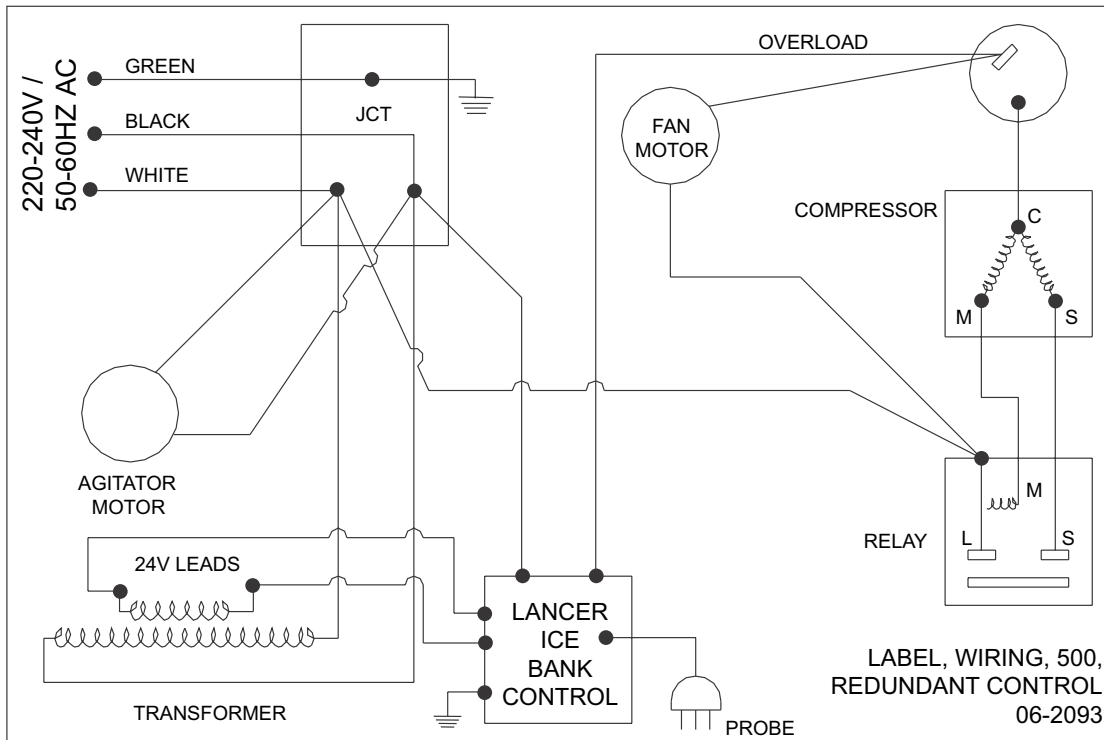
220-240V / 50-60HZ AC

GREEN

BLACK

WHITE

JCT

OVERLOAD

FAN MOTOR

COMPRESSOR

C

M

S

AGITATOR MOTOR

M

RELAY

L

S

24V LEADS

LANCER ICE BANK CONTROL

TRANSFORMER

PROBE

LABEL, WIRING, 500, REDUNDANT CONTROL 06-2093